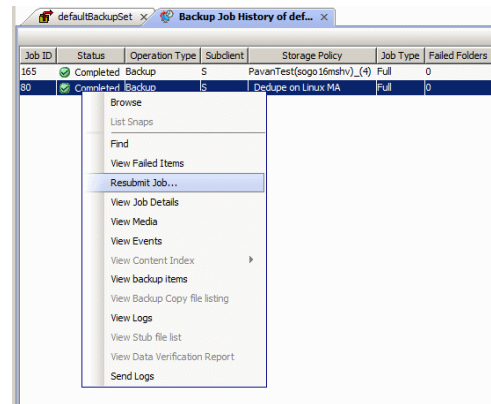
defaultBackupSet ×  Backup Job History of def... ×

| Job ID | Status | Operation Type | Subclient | Storage Policy | Job Type | Failed Folders |
|---|---|---|---|---|---|---|
| 165 | Completed | Backup | S | PavanTest(sogo16mshv)_(4) | Full | 0 |
| 80 | Completed | Backup | S | Dedupe on Linux MA | Full | 0 |

Browse
List Snaps
Find
View Failed Items
Resubmit Job...
View Job Details
View Media
View Events
View Content Index
View backup items
View Backup Copy file listing
View Logs
View Stub file list
View Data Verification Report
Send Logs